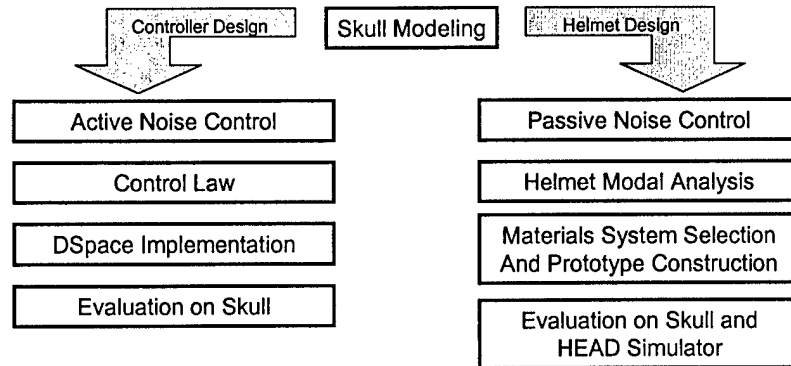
Controller Design

Skull Modeling

Helmet Design

Active Noise Control

Control Law

DSpace Implementation

Evaluation on Skull

Passive Noise Control

Helmet Modal Analysis

Materials System Selection And Prototype Construction

Evaluation on Skull and HEAD Simulator